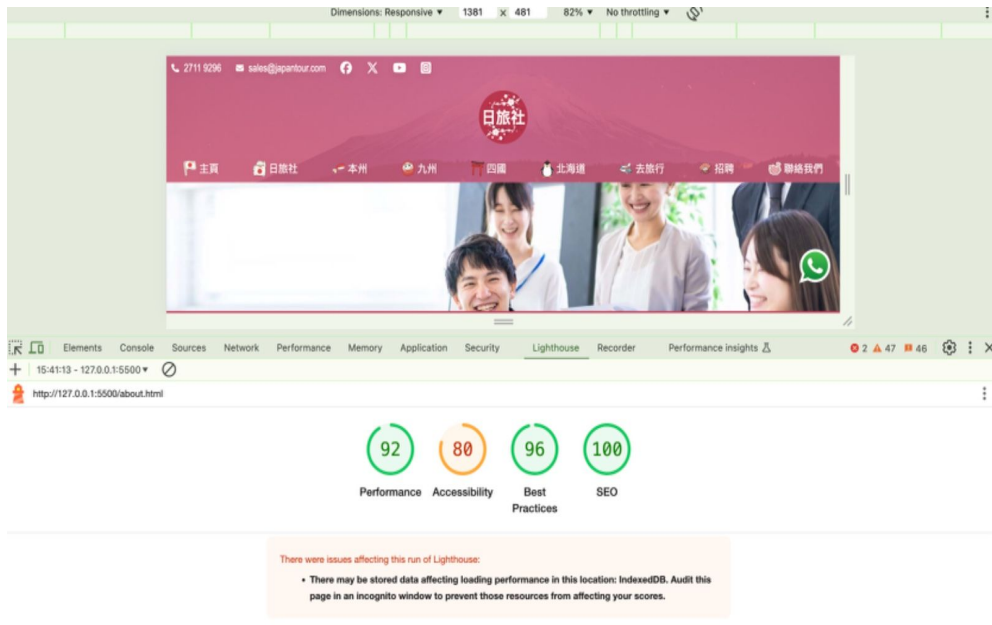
Dimensions: Responsive ▾ 1381 x 481 82% ▾ No throttling ▾

2711 9296 sales@japantour.com

日旅社

主頁 日旅社 本州 九州 四國 北海道 去旅行 招聘 聯絡我們

Elements Console Sources Network Performance Memory Application Security Lighthouse Recorder Performance insights

2 47 46

15:41:13 - 127.0.0.1:5500 ▾

http://127.0.0.1:5500/about.html

92
Performance

80
Accessibility

96
Best Practices

100
SEO

There were issues affecting this run of Lighthouse:

• There may be stored data affecting loading performance in this location: IndexedDB. Audit this page in an incognito window to prevent those resources from affecting your scores.